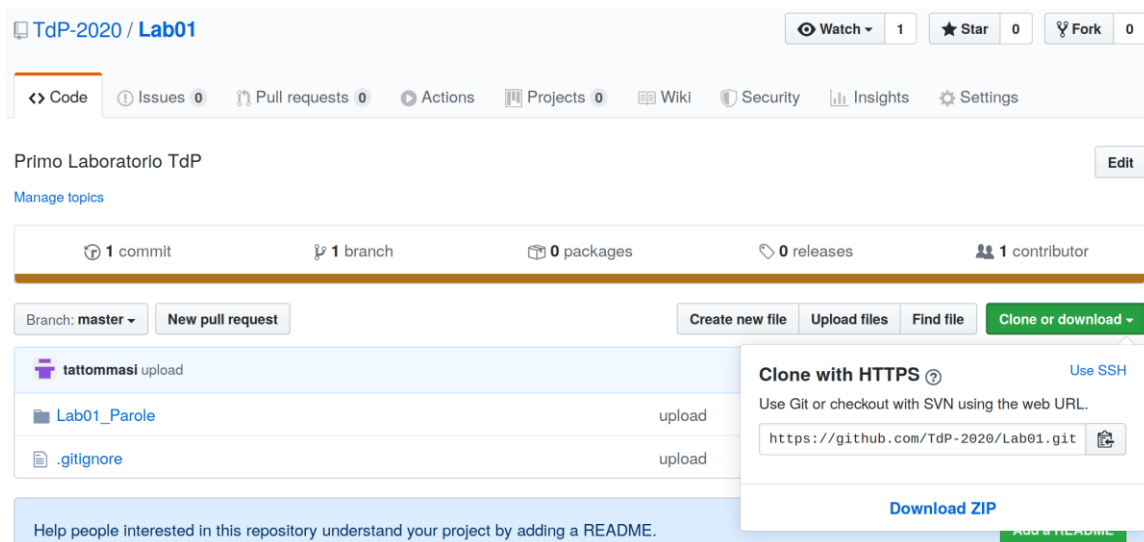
TdP-2020 / Lab01

Watch 1 Star 0 Fork 0

<> Code Issues 0 Pull requests 0 Actions Projects 0 Wiki Security Insights Settings

Primo Laboratorio TdP

Edit

Manage topics

1 commit 1 branch 0 packages 0 releases 1 contributor

Branch: master New pull request

Create new file Upload files Find file Clone or download

tattommasi upload

Lab01_Parole upload

.gitignore upload

Clone with HTTPS

Use SSH

Use Git or checkout with SVN using the web URL.

https://github.com/TdP-2020/Lab01.git

Download ZIP

Help people interested in this repository understand your project by adding a README.

Add a README